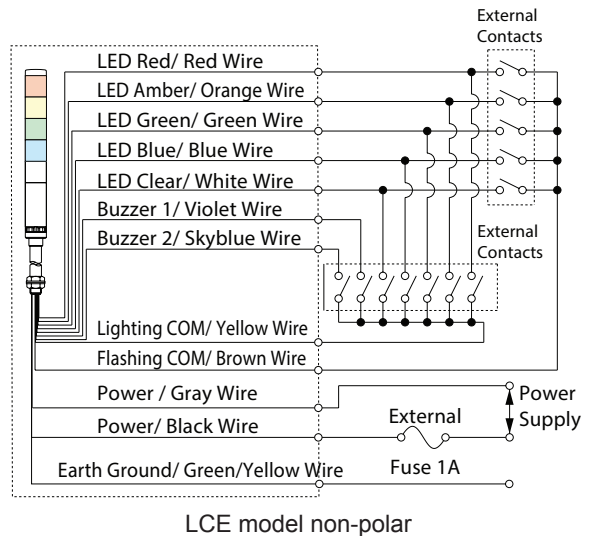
External Contacts

LED Red/ Red Wire

LED Amber/ Orange Wire

LED Green/ Green Wire

LED Blue/ Blue Wire

LED Clear/ White Wire

Buzzer 1/ Violet Wire

Buzzer 2/ Skyblue Wire

External Contacts

Lighting COM/ Yellow Wire

Flashing COM/ Brown Wire

Power / Gray Wire

Power

Supply

Power/ Black Wire

External

Earth Ground/ Green/Yellow Wire

Fuse 1A

LCE model non-polar